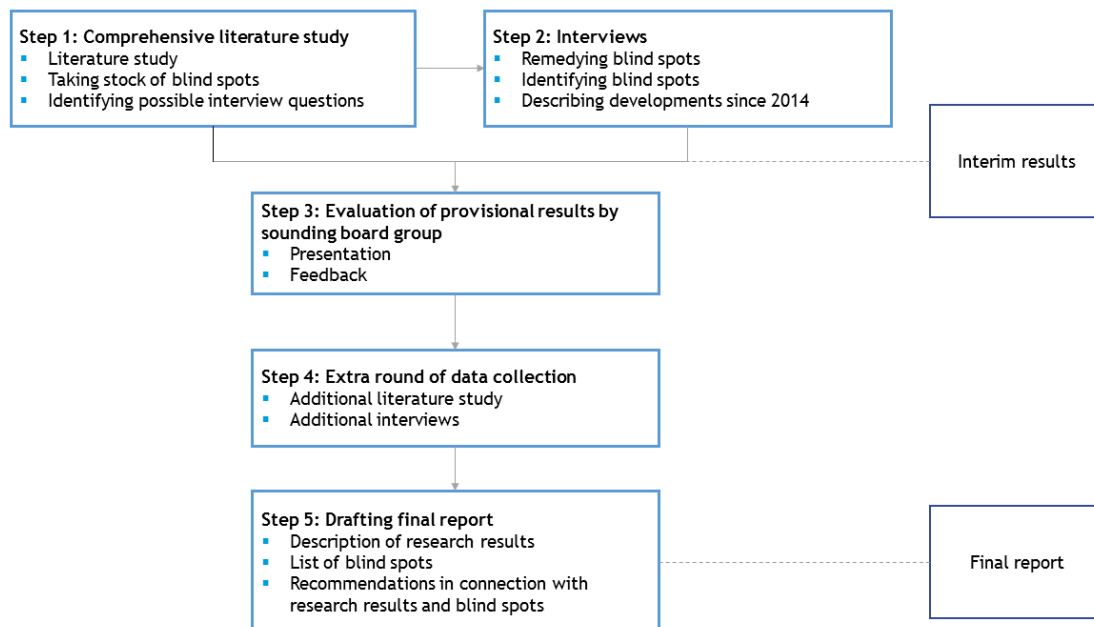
**Step 1: Comprehensive literature study**
- Literature study
- Taking stock of blind spots
- Identifying possible interview questions

**Step 2: Interviews**
- Remedying blind spots
- Identifying blind spots
- Describing developments since 2014

Interim results

**Step 3: Evaluation of provisional results by sounding board group**
- Presentation
- Feedback

**Step 4: Extra round of data collection**
- Additional literature study
- Additional interviews

**Step 5: Drafting final report**
- Description of research results
- List of blind spots
- Recommendations in connection with research results and blind spots

Final report